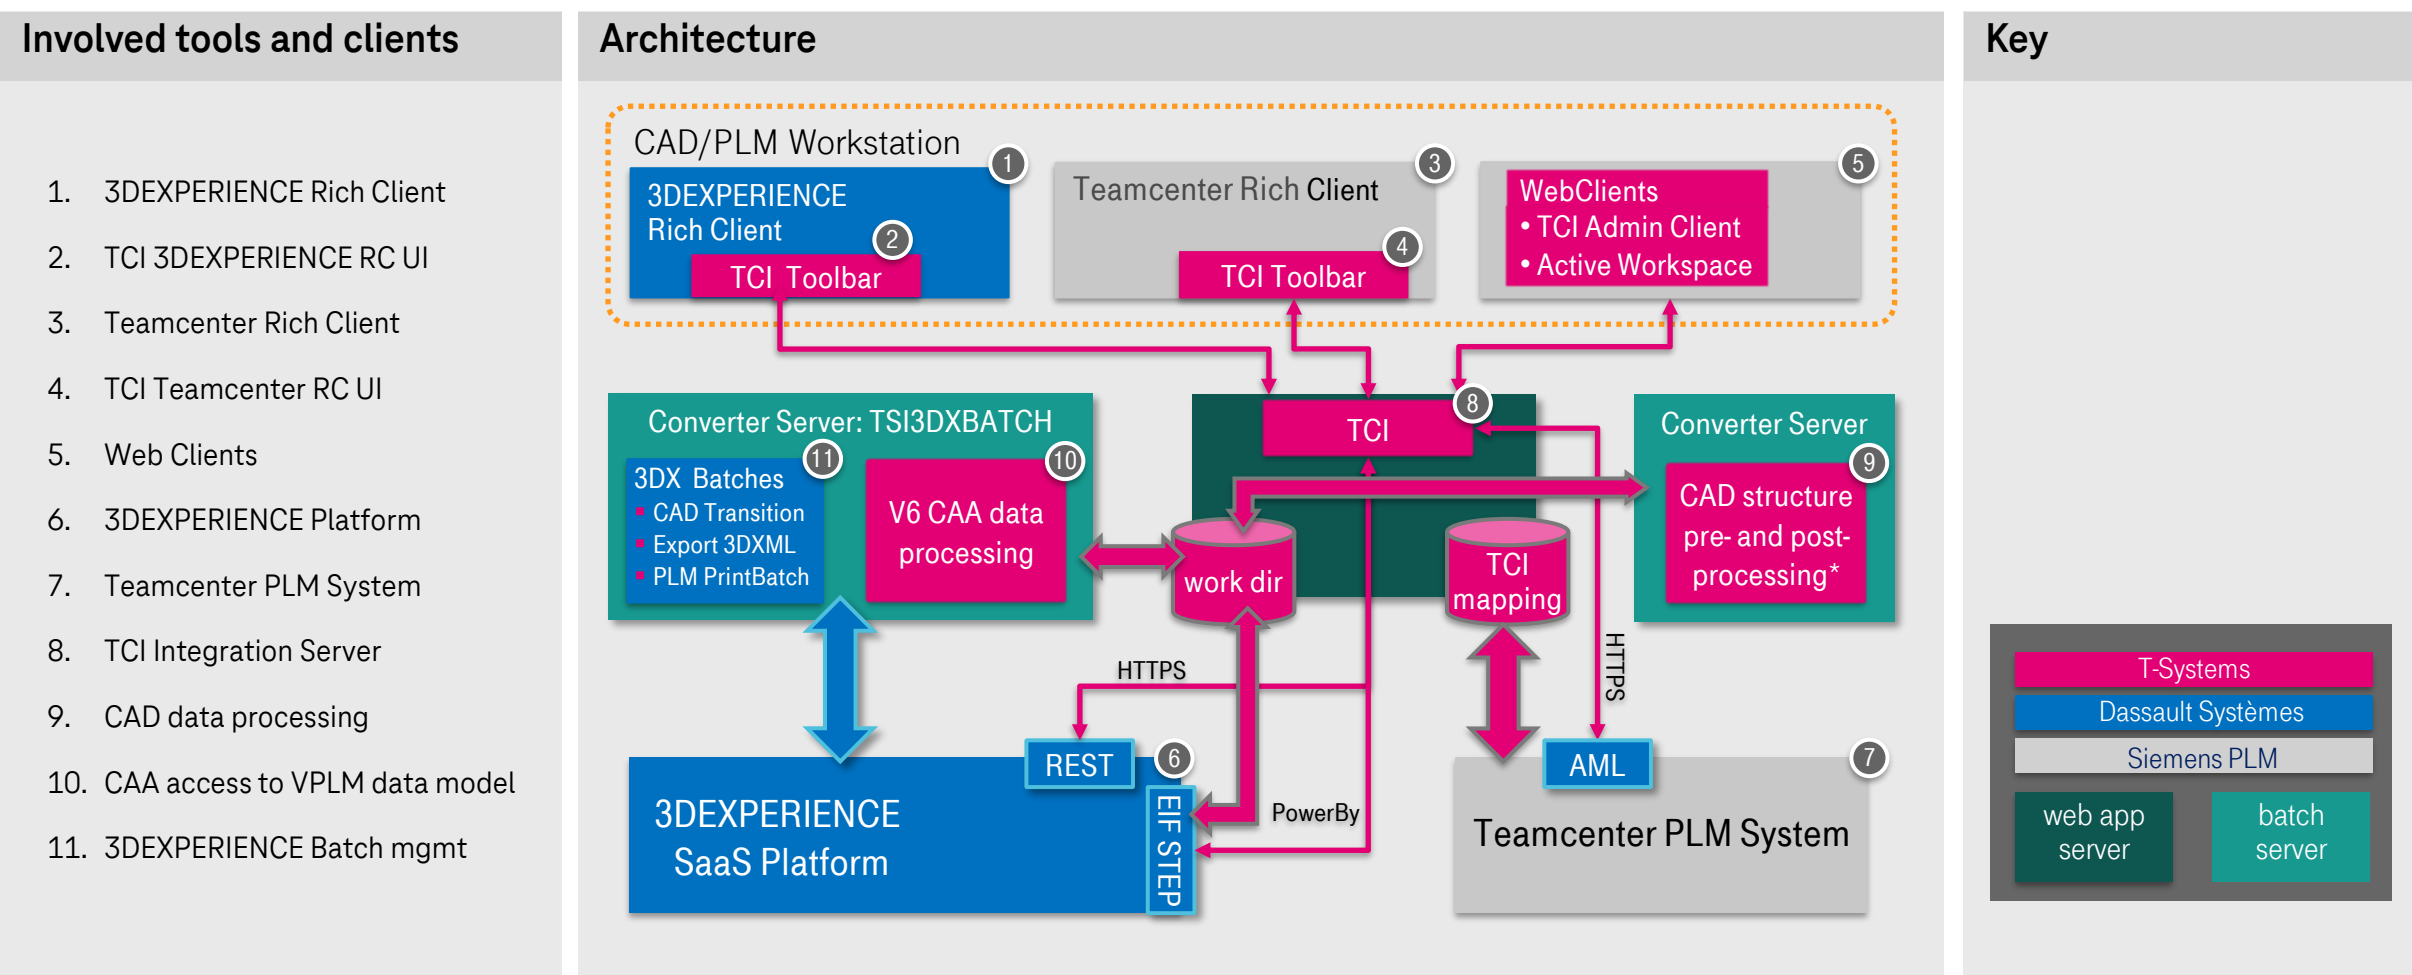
Involved tools and clients

1. 3DEXPERIENCE Rich Client
2. TCI 3DEXPERIENCE RC UI
3. Teamcenter Rich Client
4. TCI Teamcenter RC UI
5. Web Clients
6. 3DEXPERIENCE Platform
7. Teamcenter PLM System
8. TCI Integration Server
9. CAD data processing
10. CAA access to VPLM data model
11. 3DEXPERIENCE Batch mgmt

Architecture

CAD/PLM Workstation
1
3DEXPERIENCE Rich Client
2
TCI Toolbar
Teamcenter Rich Client
3
4
TCI Toolbar
WebClients
• TCI Admin Client
• Active Workspace
5

Converter Server: TSI3DXBATCH
3DX Batches
▪ CAD Transition
▪ Export 3DXML
▪ PLM PrintBatch
11
V6 CAA data processing
10
TCI
8
work dir
TCI mapping
Converter Server
9
CAD structure pre- and post-processing*
HTTPS
HTTPS
REST
6
3DEXPERIENCE SaaS Platform
EIF STEP
PowerBy
AML
7
Teamcenter PLM System

Key

T-Systems
Dassault Systèmes
Siemens PLM
web app server
batch server